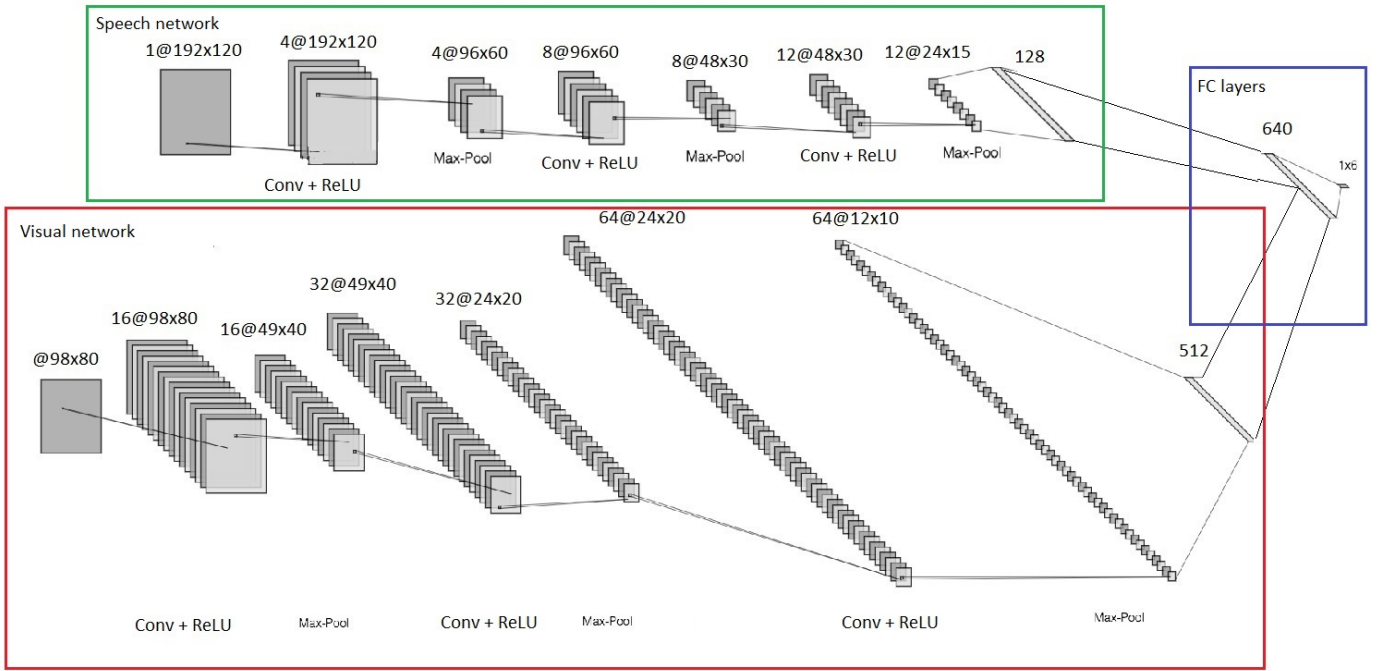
Speech network

1@192x120

4@192x120

Conv + ReLU

4@96x60

Max-Pool

8@96x60

Conv + ReLU

8@48x30

Max-Pool

12@48x30

Conv + ReLU

12@24x15

Max-Pool

128

FC layers

640

1x6

Visual network

@98x80

16@98x80

Conv + ReLU

16@49x40

Max-Pool

32@49x40

Conv + ReLU

32@24x20

Max-Pool

64@24x20

Conv + ReLU

64@12x10

Max-Pool

512